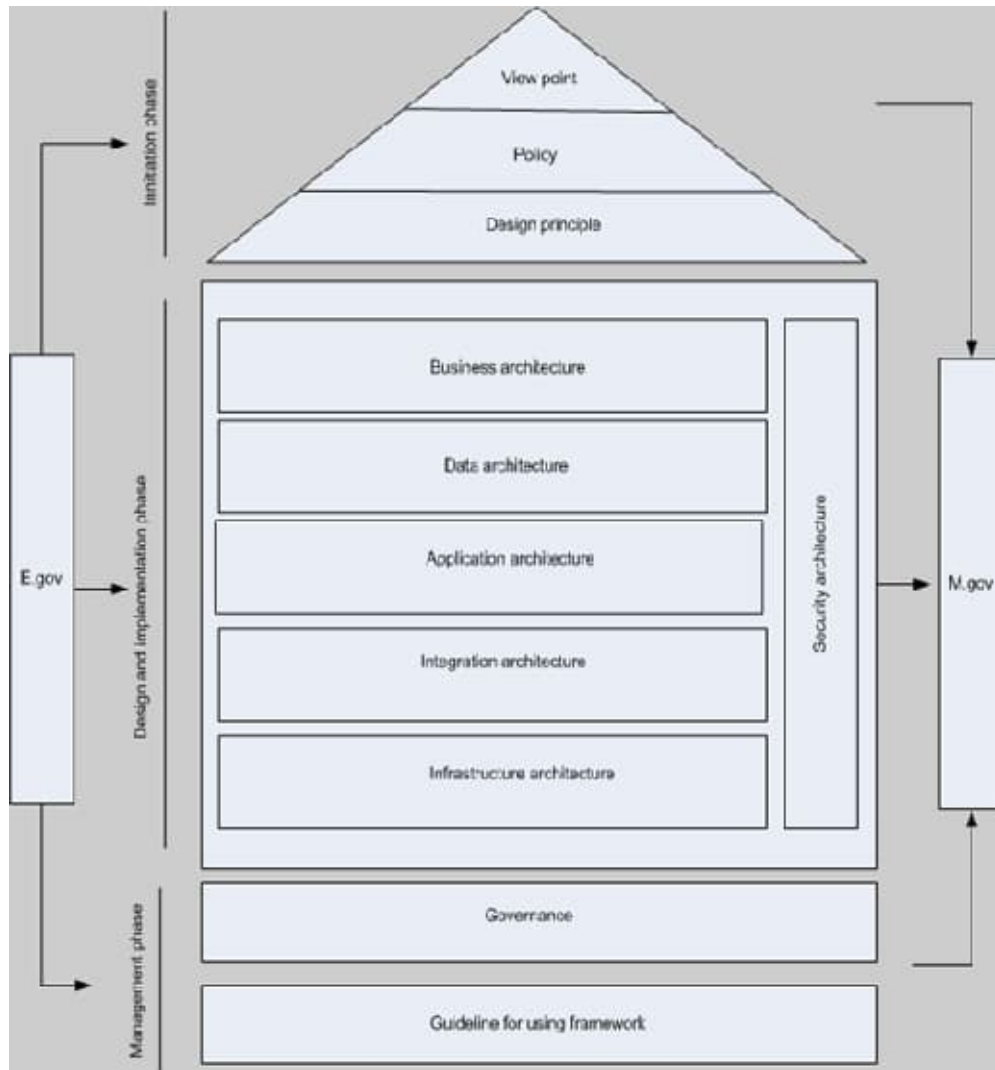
Innitiation phase

View point

Policy

Design principle

E.gov

Design and implementation phase

Business architecture

Data architecture

Application architecture

Integration architecture

Infrastructure architecture

Security architecture

M.gov

Management phase

Governance

Guideline for using framework